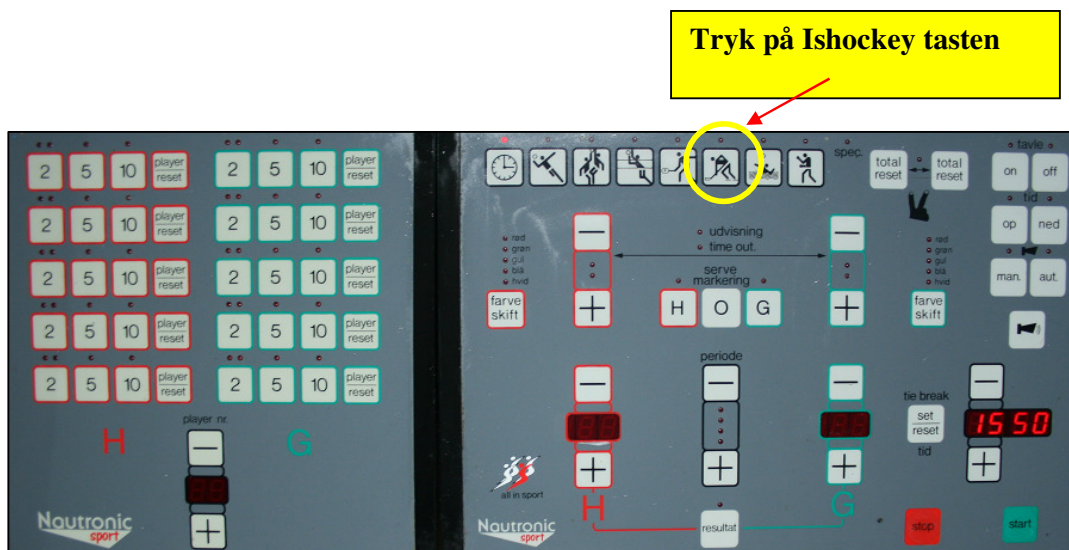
Tryk på Ishockey tasten

2 5 10 player reset
2 5 10 player reset
2 5 10 player reset
2 5 10 player reset
2 5 10 player reset

2 5 10 player reset
2 5 10 player reset
2 5 10 player reset
2 5 10 player reset
2 5 10 player reset

H
player nr.
G

Nautronic sport

spec.
total reset
total reset
tavle
on
off
tid
op
ned
man.
aut.

rød
grøn
gul
blå
hvid
farve skift

udvisning
time out.
serve markering
H O G

rød
grøn
gul
blå
hvid
farve skift

periode

tie break
set
reset
tid
15 50

all in sport
Nautronic sport
H
resultat
G
stop
start